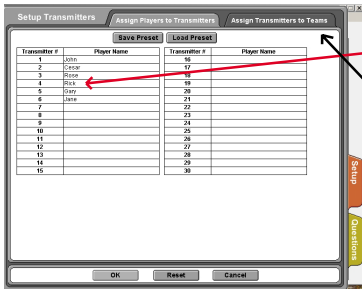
Setup Transmitters | Assign Players to Transmitters | Assign Transmitters to Teams

Save Preset | Load Preset

| Transmitter # | Player Name |
|---|---|
| 1 | John |
| 2 | Cesar |
| 3 | Rose |
| 4 | Rick |
| 5 | Gary |
| 6 | Jane |
| 7 | |
| 8 | |
| 9 | |
| 10 | |
| 11 | |
| 12 | |
| 13 | |
| 14 | |
| 15 | |

| Transmitter # | Player Name |
|---|---|
| 16 | |
| 17 | |
| 18 | |
| 19 | |
| 20 | |
| 21 | |
| 22 | |
| 23 | |
| 24 | |
| 25 | |
| 26 | |
| 27 | |
| 28 | |
| 29 | |
| 30 | |

Setup

Questions

OK | Reset | Cancel